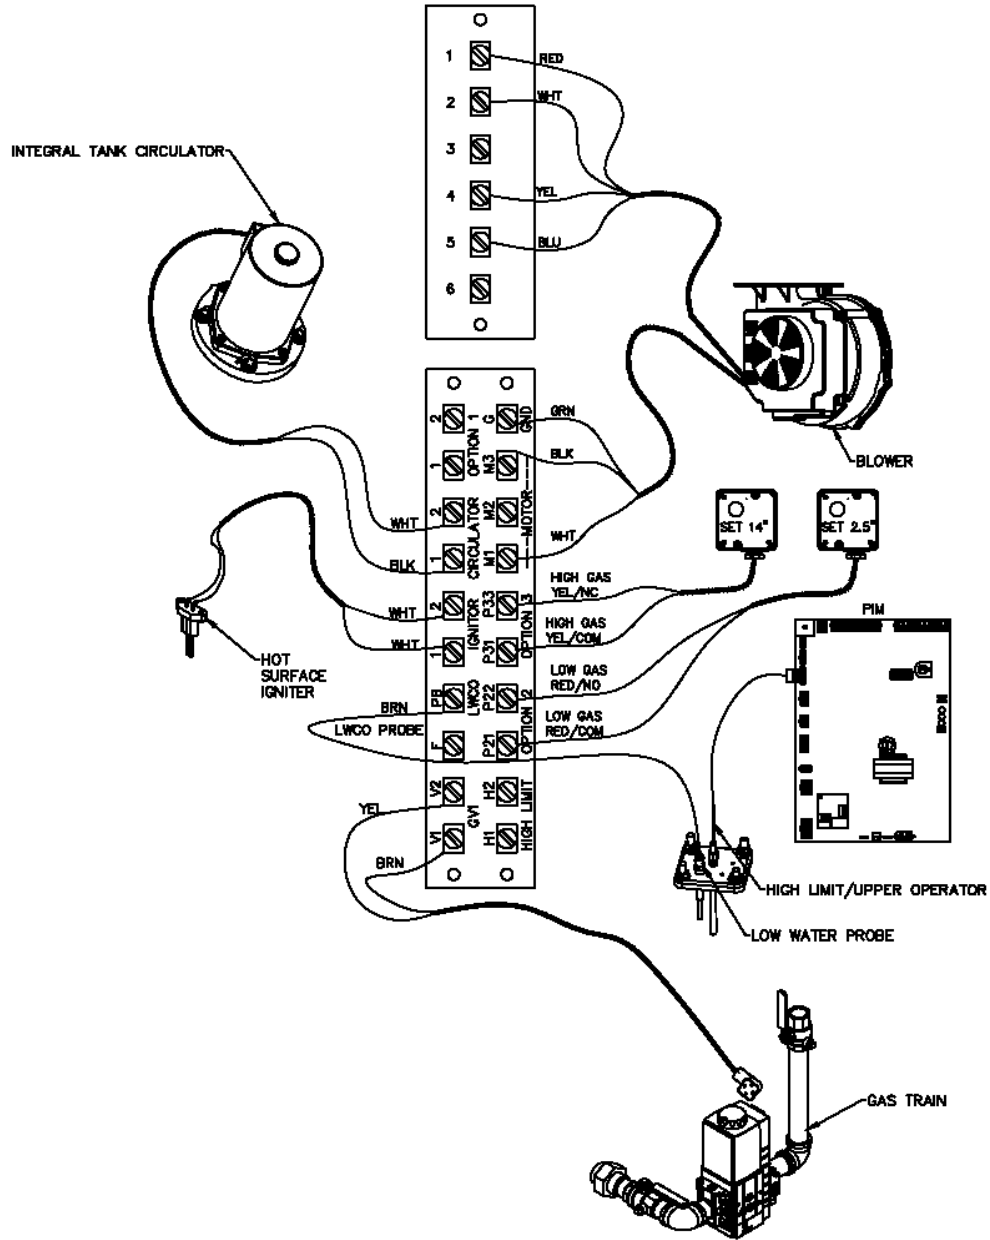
1 RED
2 WHT
3
4 YEL
5 BLU
6

INTEGRAL TANK CIRCULATOR

BLOWER

2 OPTION 1 G GND GRN
1 M3 BLK
2 CIRCULATOR M2 MOTOR
1 M1 WHT
WHT
BLK

SET 14"
SET 2.5"

HIGH GAS YEL/NC
WHT 2 IGNITOR P33 OPTION 3
HIGH GAS YEL/COM
WHT 1 P31

PIM

HOT SURFACE IGNITER

LOW GAS RED/NO
BRN P8 LWCO P22 OPTION 2
LWCO PROBE
LOW GAS RED/COM
F P21

V2 GV1 H2 HIGH LIMIT
YEL
V1 H1
BRN

HIGH LIMIT/UPPER OPERATOR

LOW WATER PROBE

GAS TRAIN